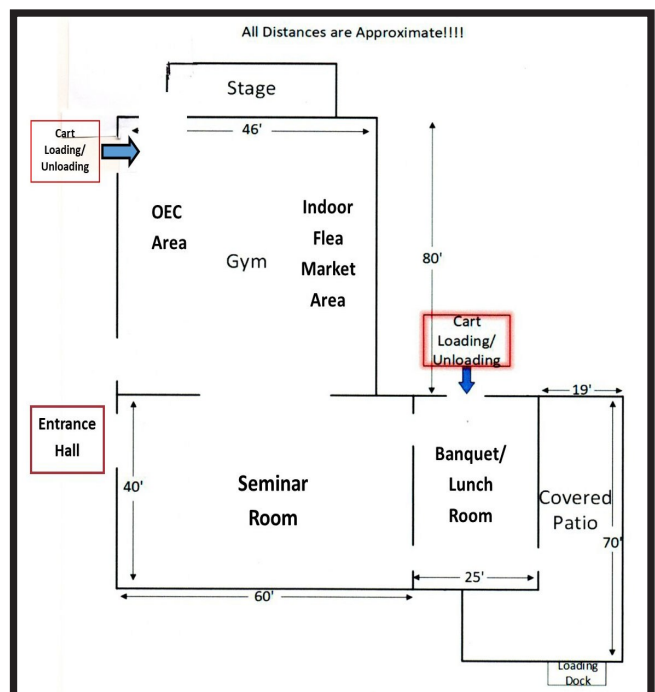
All Distances are Approximate!!!!

Stage

Cart Loading/ Unloading

46'

OEC Area

Gym

Indoor Flea Market Area

80'

Cart Loading/ Unloading

19'

Entrance Hall

40'

Seminar Room

Banquet/ Lunch Room

Covered Patio

70'

25'

60'

Loading Dock